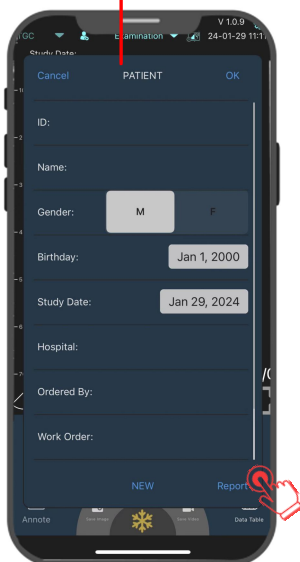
V 1.0.9
GC
Examination
24-01-29 11:1
Study Date:

Cancel
PATIENT
OK

ID:

Name:

Gender:
M
F

Birthday:
Jan 1, 2000

Study Date:
Jan 29, 2024

Hospital:

Ordered By:

Work Order:

NEW
Report

Annote
Data Table